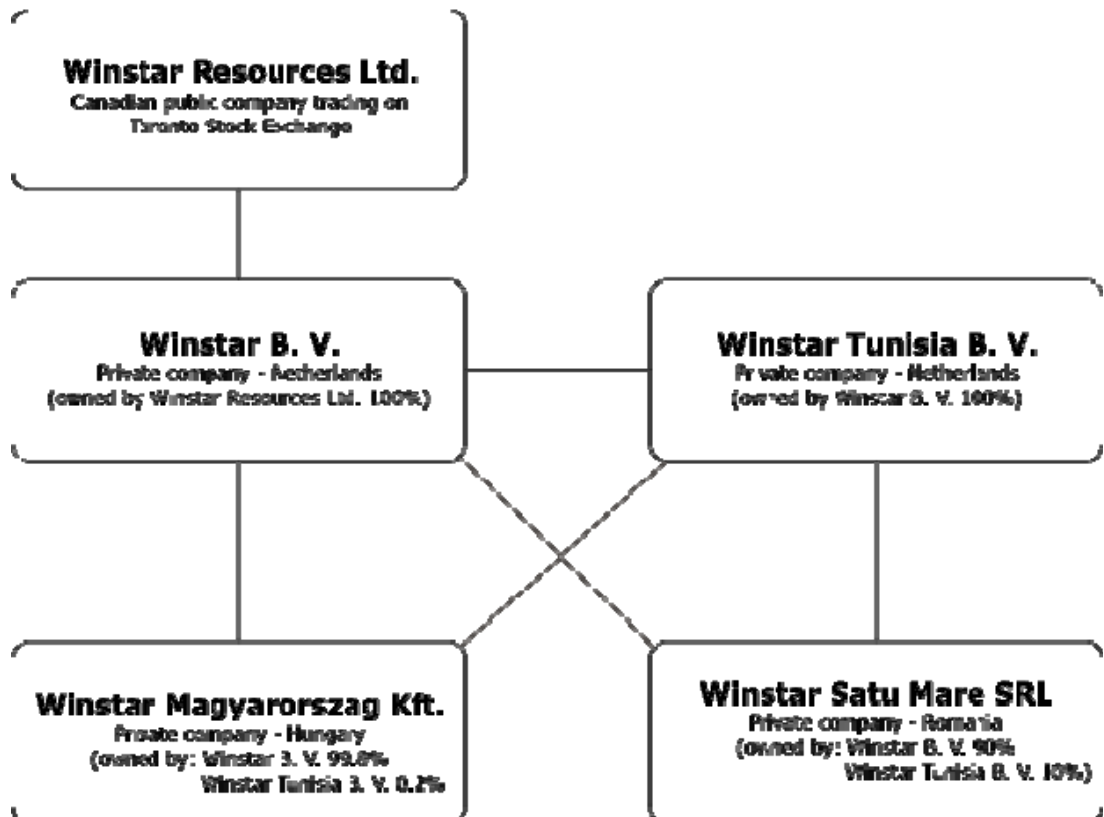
Winstar Resources Ltd.
Canadian public company trading on Toronto Stock Exchange

Winstar B. V.
Private company - Netherlands
(owned by Winstar Resources Ltd. 100%)

Winstar Tunisia B. V.
Private company - Netherlands
(owned by Winstar B. V. 100%)

Winstar Magyarorszag Kft.
Private company - Hungary
(owned by: Winstar B. V. 99.8%
Winstar Tunisia B. V. 0.2%

Winstar Satu Mare SRL
Private company - Romania
(owned by: Winstar B. V. 90%
Winstar Tunisia B. V. 10%)